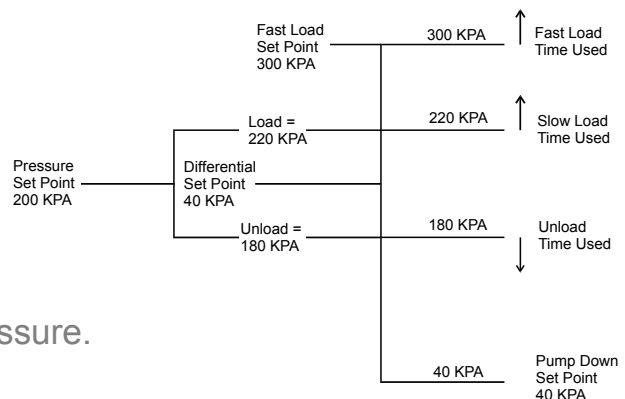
Fast Load Set Point 300 KPA

300 KPA

Fast Load Time Used

Load = 220 KPA

220 KPA

Slow Load Time Used

Pressure Set Point 200 KPA

Differential Set Point 40 KPA

Unload = 180 KPA

180 KPA

Unload Time Used

ssure.

40 KPA

Pump Down Set Point 40 KPA